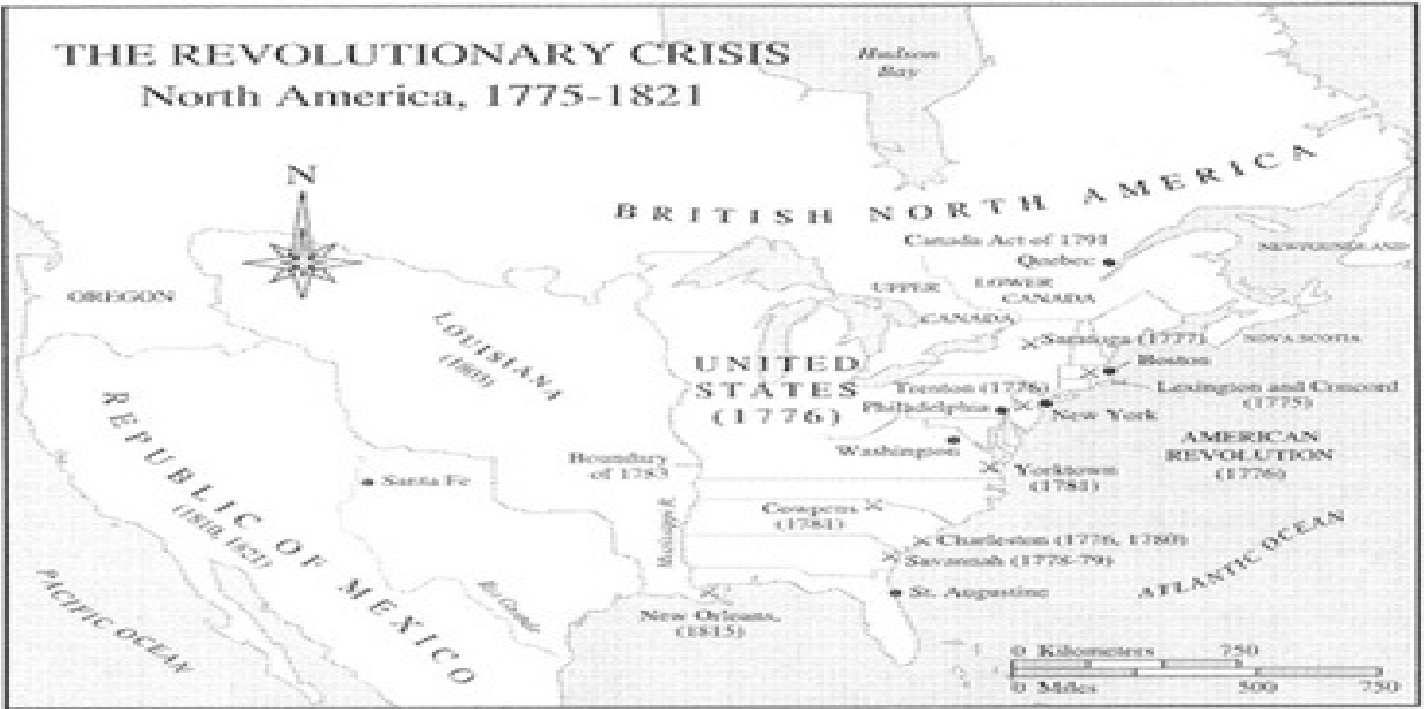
THE REVOLUTIONARY CRISIS
North America, 1775-1821

Hudson Bay

N

BRITISH NORTH AMERICA

Canada Act of 1791

Quebec

NEWFOUNDLAND

OREGON

UPPER

LOWER CANADA

CANADA

LOUISIANA (1803)

Saratoga (1777)

NOVA SCOTIA

Boston

UNITED STATES (1776)

Trenton (1776)

Lexington and Concord (1775)

Philadelphia

New York

REPUBLIC OF MEXICO (1810-1821)

AMERICAN REVOLUTION (1776)

Washington

Boundary of 1783

Santa Fe

Yorktown (1781)

Mississippi R.

Cowpens (1781)

Charleston (1776, 1780)

Savannah (1778-79)

ATLANTIC OCEAN

St. Augustine

Rio Grande

New Orleans (1815)

PACIFIC OCEAN

0 Kilometers 750

0 Miles 500 750